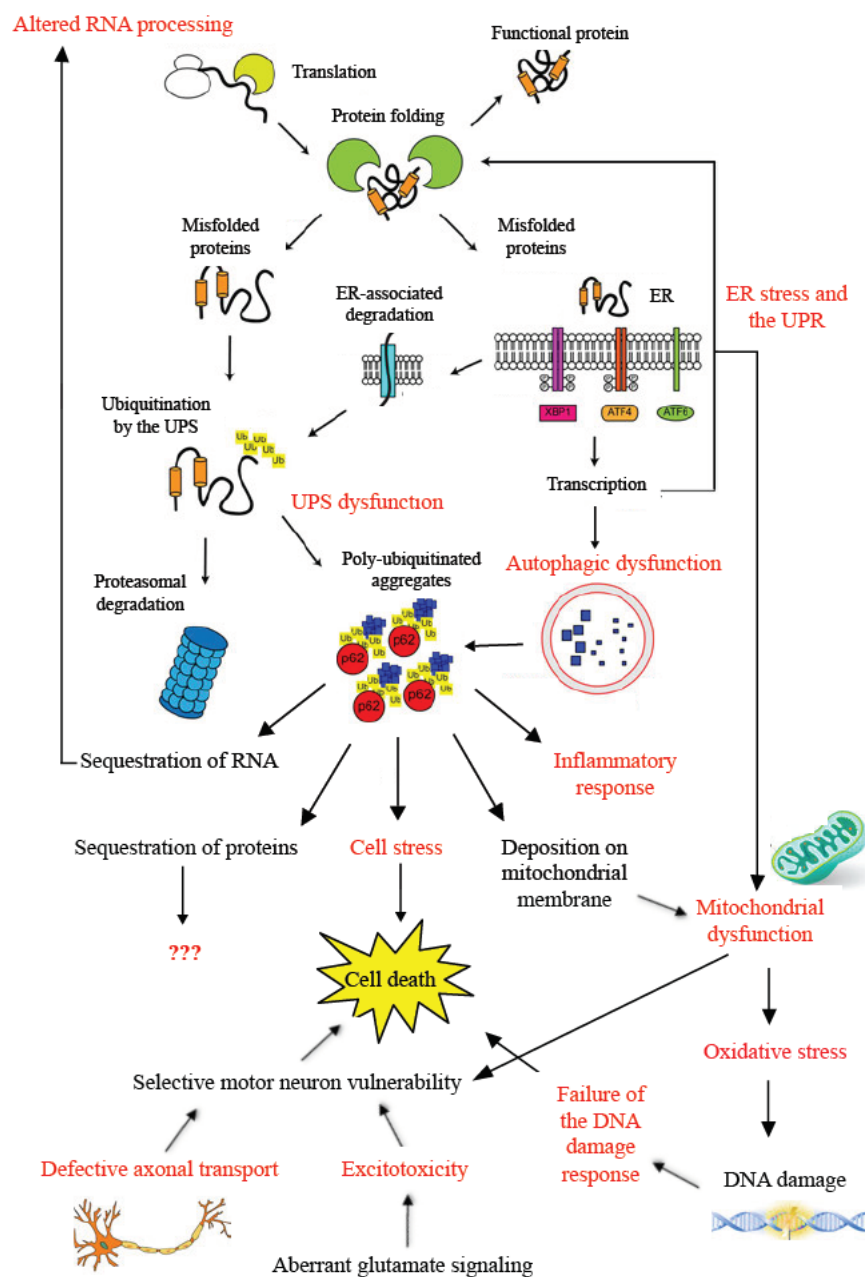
Altered RNA processing

Translation

Functional protein

Protein folding

Misfolded proteins

Misfolded proteins

ER-associated degradation

ER

ER stress and the UPR

XBP1

ATF4

ATF6

Ubiquitination by the UPS

Ub Ub Ub Ub Ub

UPS dysfunction

Transcription

Proteasomal degradation

Poly-ubiquitinated aggregates

Autophagic dysfunction

p62 p62 p62 p62

Ub Ub Ub Ub Ub Ub Ub

Sequestration of RNA

Inflammatory response

Sequestration of proteins

Cell stress

Deposition on mitochondrial membrane

Mitochondrial dysfunction

???

Cell death

Oxidative stress

Selective motor neuron vulnerability

Failure of the DNA damage response

Defective axonal transport

Excitotoxicity

DNA damage

Aberrant glutamate signaling